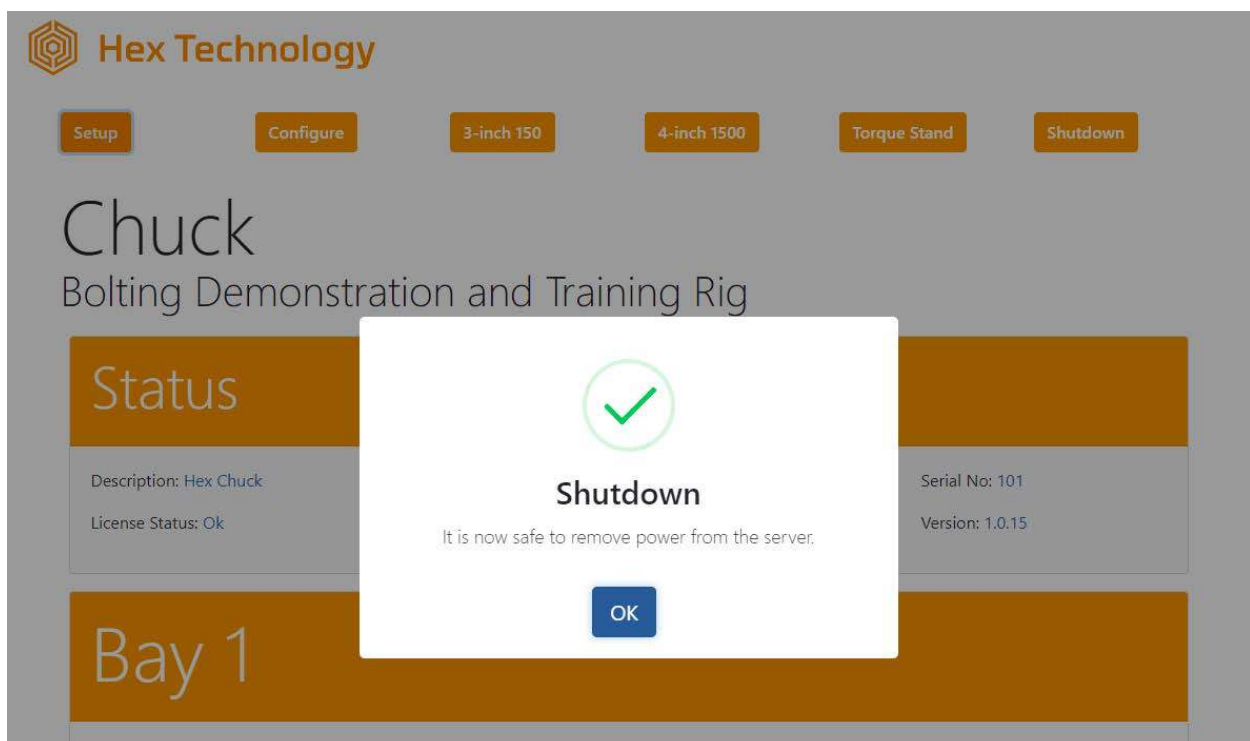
Hex Technology

Setup Configure 3-inch 150 4-inch 1500 Torque Stand Shutdown

Chuck

Bolting Demonstration and Training Rig

Status

Description: Hex Chuck

License Status: Ok

Serial No: 101

Version: 1.0.15

Shutdown

It is now safe to remove power from the server.

OK

Bay 1